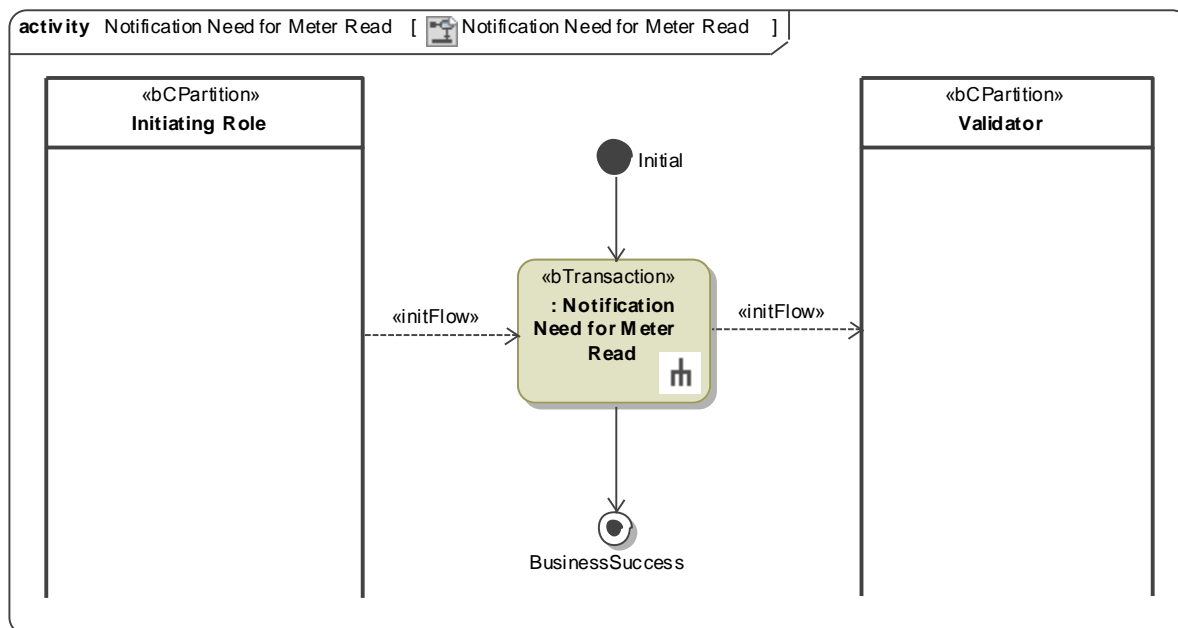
**activity** Notification Need for Meter Read [ Notification Need for Meter Read ]

«bCPartition»
**Initiating Role**

Initial

«bCPartition»
**Validator**

«initFlow»

«bTransaction»
**: Notification Need for Meter Read**

«initFlow»

BusinessSuccess